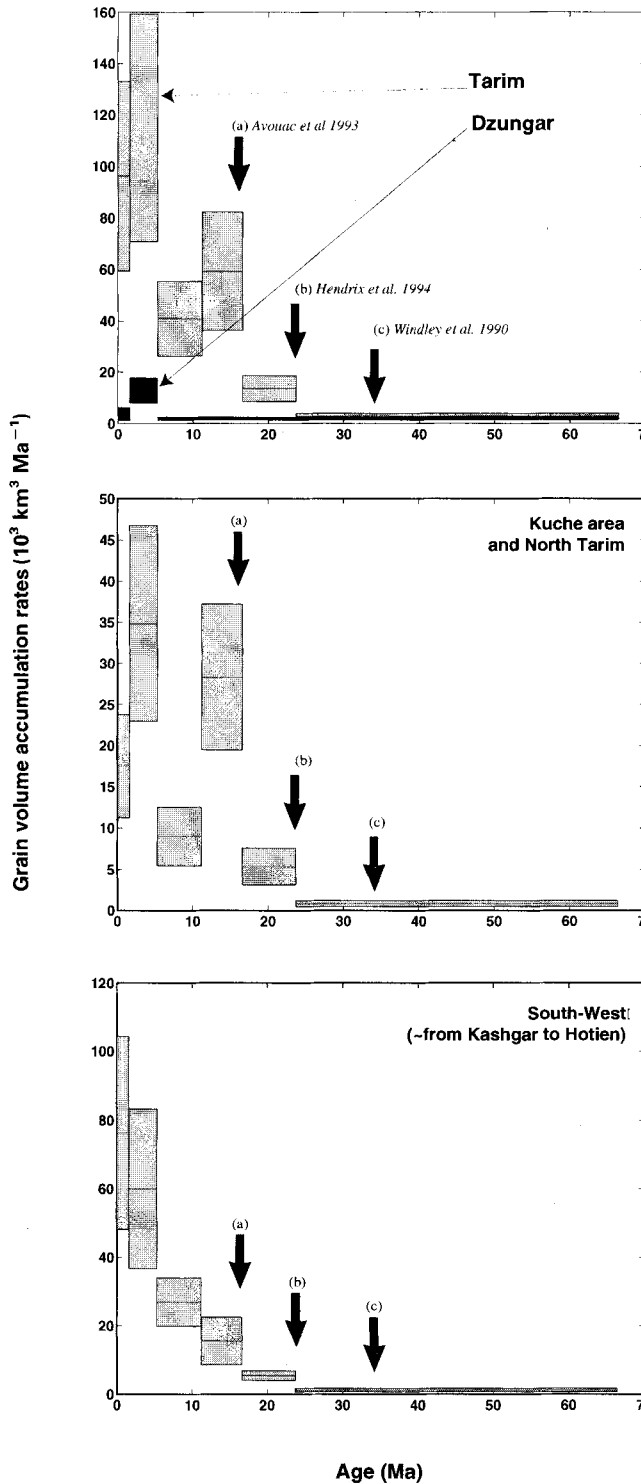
160
140
120
100
80
60
40
20
0
0 10 20 30 40 50 60

Tarim
Dzungar
(a) Avouac et al 1993
(b) Hendrix et al. 1994
(c) Windley et al. 1990

50
45
40
35
30
25
20
15
10
5
0
0 10 20 30 40 50 60

Kuche area and North Tarim
(a)
(b)
(c)

120
100
80
60
40
20
0
0 10 20 30 40 50 60

South-West
(~from Kashgar to Hotien)
(a)
(b)
(c)

Grain volume accumulation rates ($10^3$ km$^3$ Ma$^{-1}$)

Age (Ma)